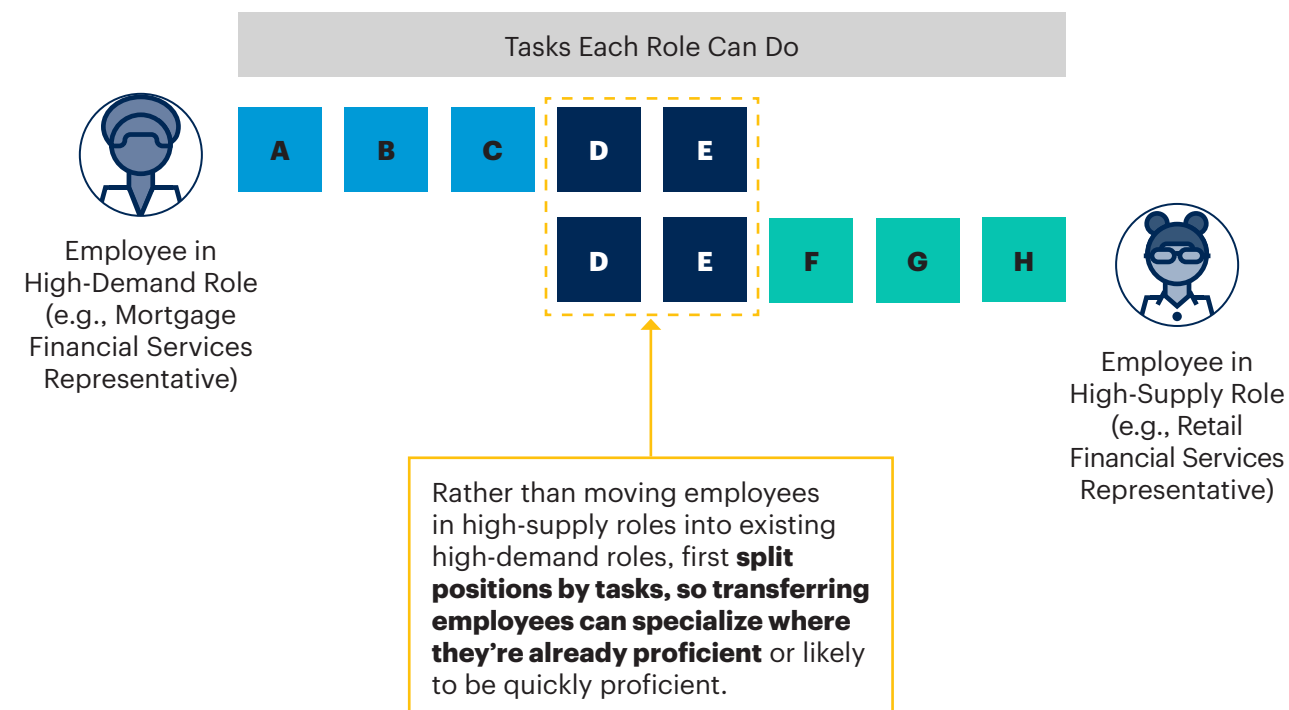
Tasks Each Role Can Do

A B C D E

D E F G H

Employee in High-Demand Role (e.g., Mortgage Financial Services Representative)

Employee in High-Supply Role (e.g., Retail Financial Services Representative)

Rather than moving employees in high-supply roles into existing high-demand roles, first **split positions by tasks, so transferring employees can specialize where they’re already proficient** or likely to be quickly proficient.